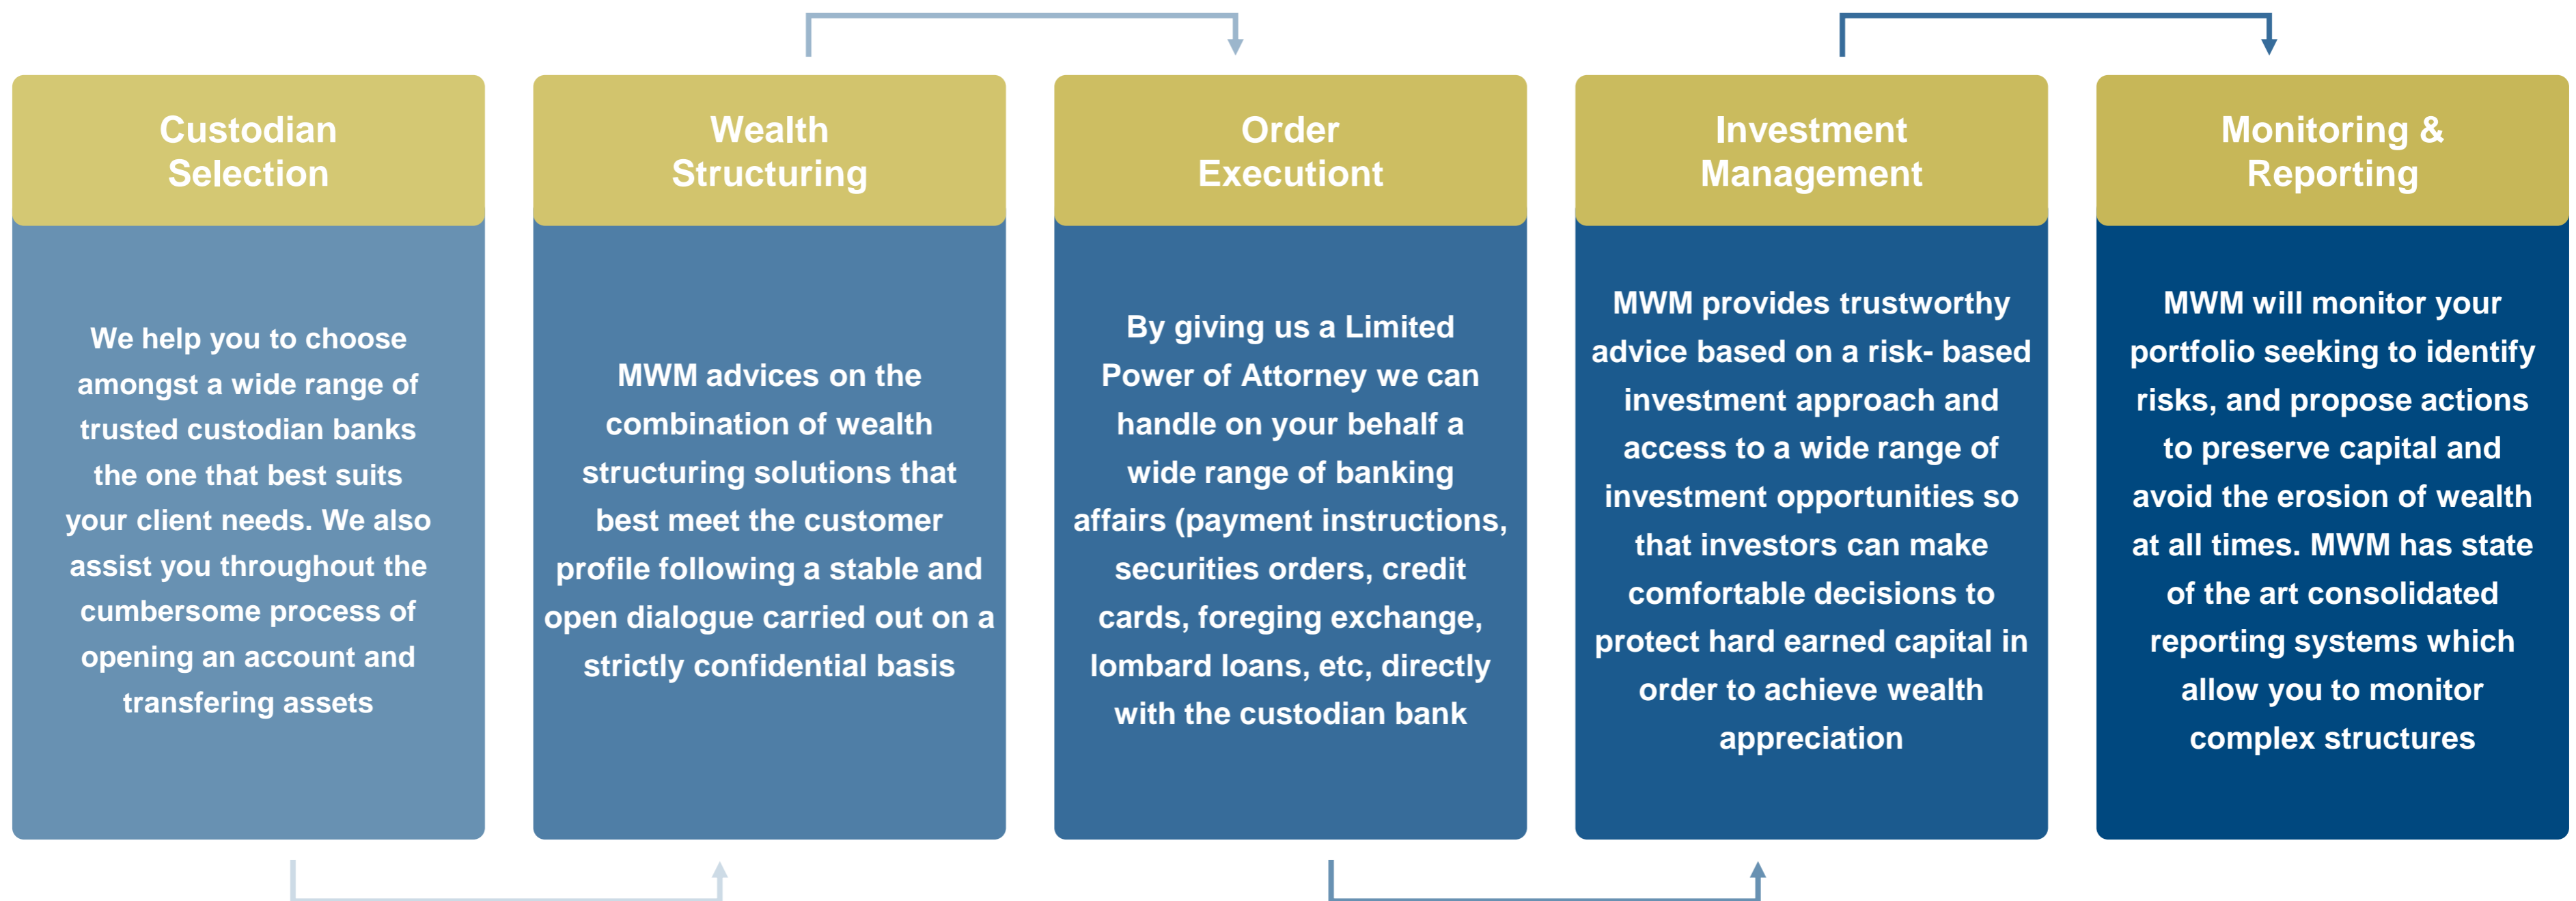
Custodian Selection

We help you to choose amongst a wide range of trusted custodian banks the one that best suits your client needs. We also assist you throughout the cumbersome process of opening an account and transfering assets

Wealth Structuring

MWM advices on the combination of wealth structuring solutions that best meet the customer profile following a stable and open dialogue carried out on a strictly confidential basis

Order Executiont

By giving us a Limited Power of Attorney we can handle on your behalf a wide range of banking affairs (payment instructions, securities orders, credit cards, foreging exchange, lombard loans, etc, directly with the custodian bank

Investment Management

MWM provides trustworthy advice based on a risk- based investment approach and access to a wide range of investment opportunities so that investors can make comfortable decisions to protect hard earned capital in order to achieve wealth appreciation

Monitoring & Reporting

MWM will monitor your portfolio seeking to identify risks, and propose actions to preserve capital and avoid the erosion of wealth at all times. MWM has state of the art consolidated reporting systems which allow you to monitor complex structures